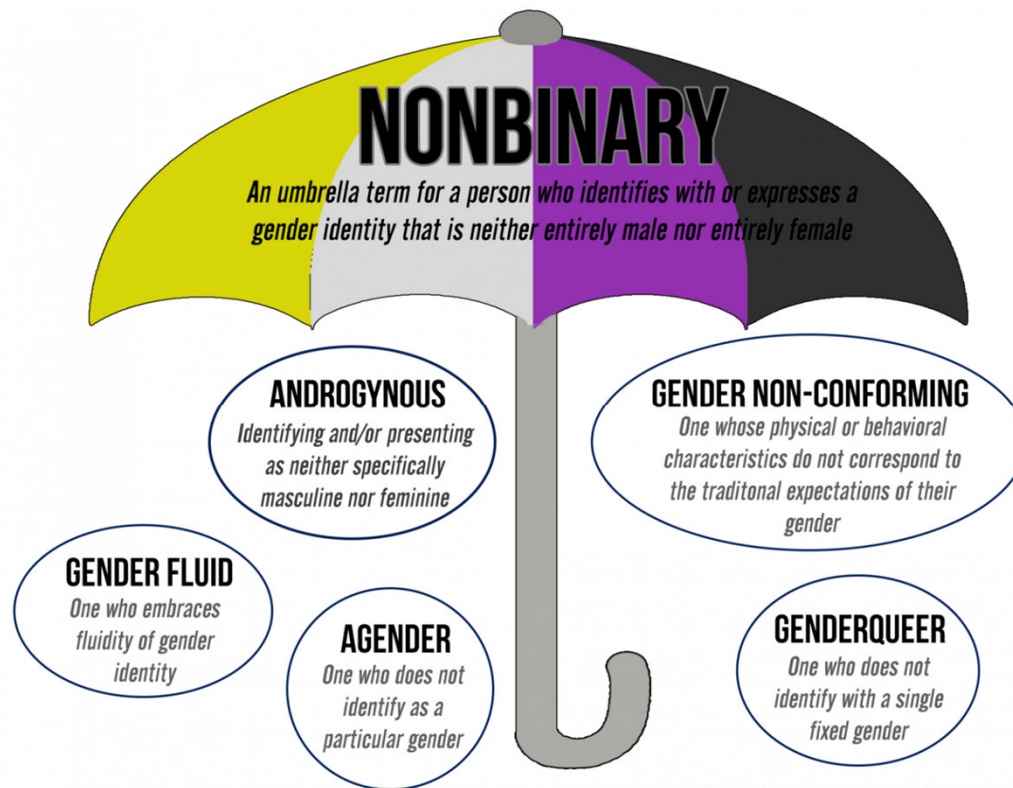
NONBINARY

An umbrella term for a person who identifies with or expresses a gender identity that is neither entirely male nor entirely female

ANDROGYNOUS
Identifying and/or presenting as neither specifically masculine nor feminine

GENDER NON-CONFORMING
One whose physical or behavioral characteristics do not correspond to the traditonal expectations of their gender

GENDER FLUID
One who embraces fluidity of gender identity

AGENDER
One who does not identify as a particular gender

GENDERQUEER
One who does not identify with a single fixed gender